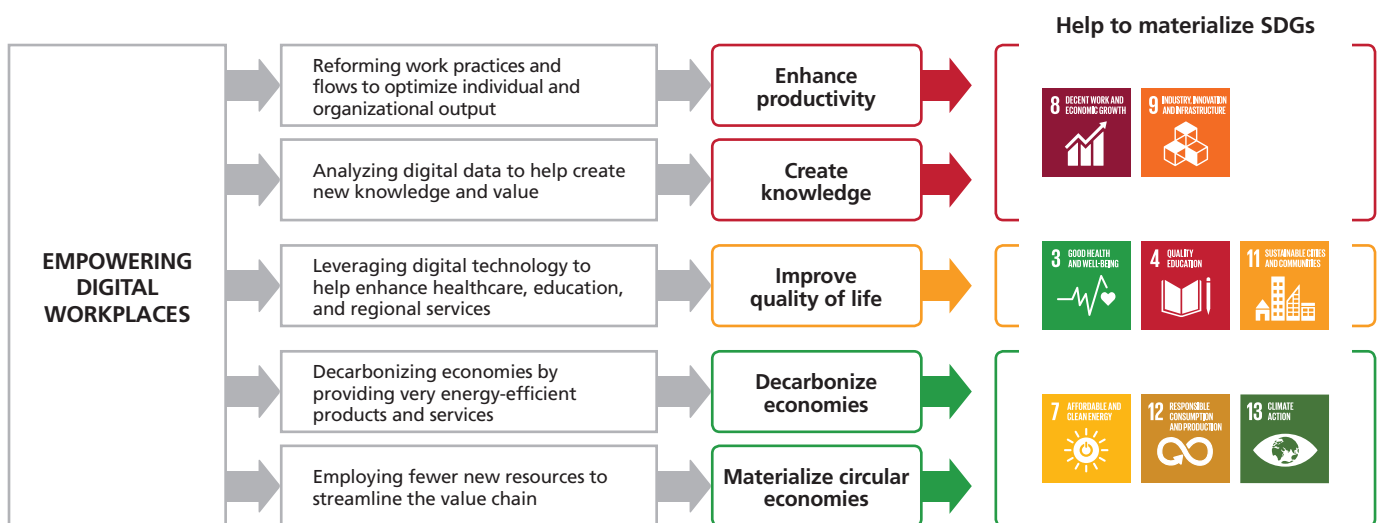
Help to materialize SDGs

EMPOWERING DIGITAL WORKPLACES

Reforming work practices and flows to optimize individual and organizational output

Enhance productivity

Analyzing digital data to help create new knowledge and value

Create knowledge

8 DECENT WORK AND ECONOMIC GROWTH

9 INDUSTRY, INNOVATION AND INFRASTRUCTURE

Leveraging digital technology to help enhance healthcare, education, and regional services

Improve quality of life

3 GOOD HEALTH AND WELL-BEING

4 QUALITY EDUCATION

11 SUSTAINABLE CITIES AND COMMUNITIES

Decarbonizing economies by providing very energy-efficient products and services

Decarbonize economies

Employing fewer new resources to streamline the value chain

Materialize circular economies

7 AFFORDABLE AND CLEAN ENERGY

12 RESPONSIBLE CONSUMPTION AND PRODUCTION

13 CLIMATE ACTION